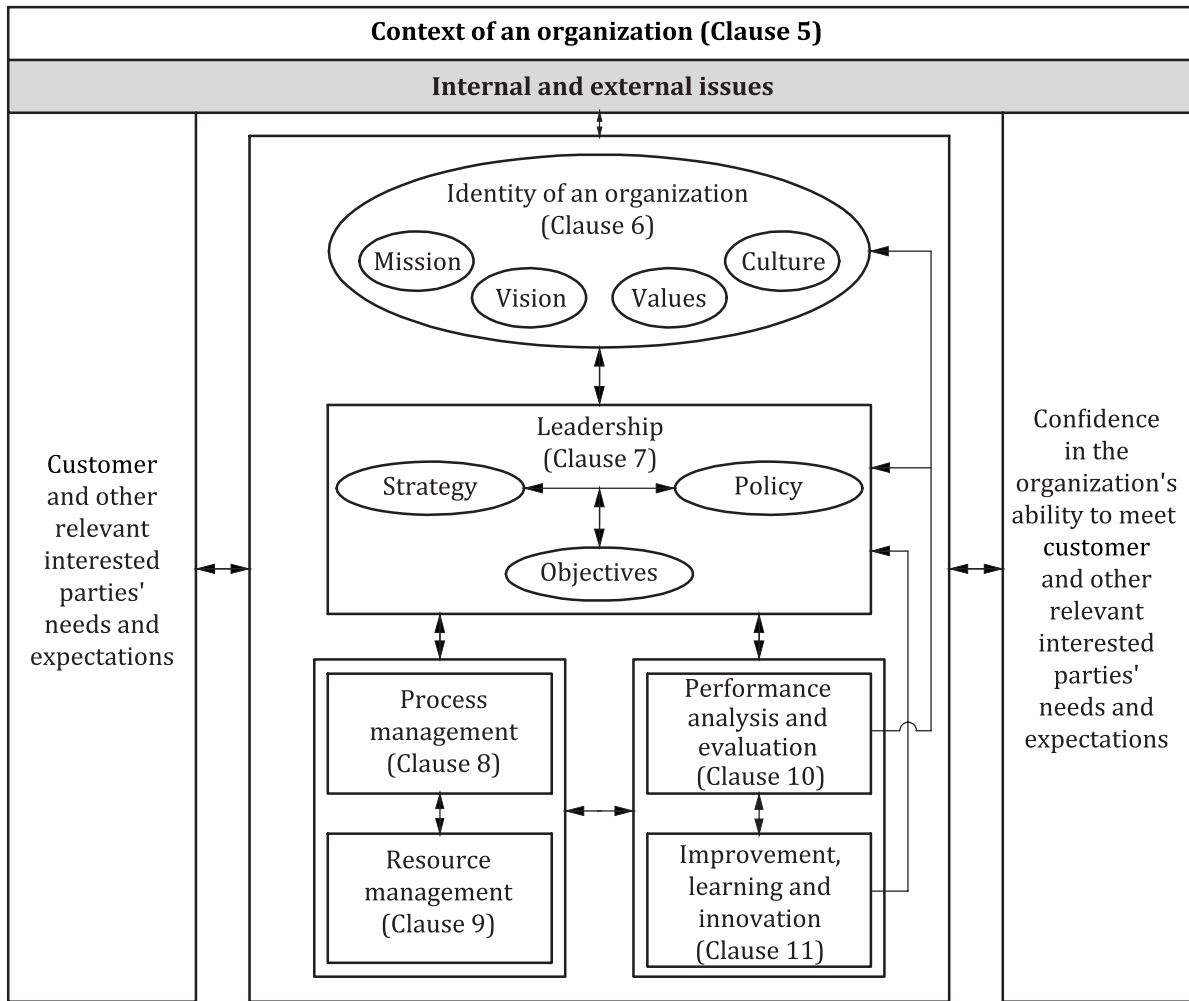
Context of an organization (Clause 5)

Internal and external issues

Customer and other relevant interested parties' needs and expectations

Identity of an organization (Clause 6)

Mission

Vision

Values

Culture

Leadership (Clause 7)

Strategy

Policy

Objectives

Process management (Clause 8)

Resource management (Clause 9)

Performance analysis and evaluation (Clause 10)

Improvement, learning and innovation (Clause 11)

Confidence in the organization's ability to meet customer and other relevant interested parties' needs and expectations